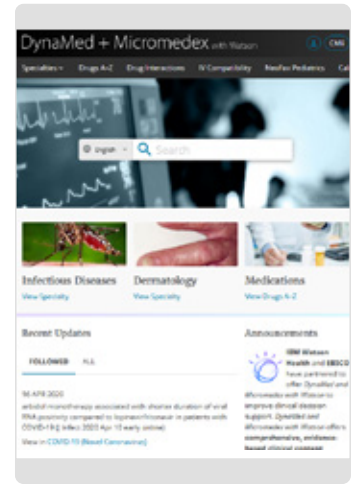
DynaMed + Micromedex with Watson

CMJ

Specialties | Drugs A-Z | Drug Interactions | IV Compatibility | NeoFax Pediatrics | Cal

English | Search

Infectious Diseases
View Specialty

Dermatology
View Specialty

Medications
View Drugs A-Z

Recent Updates

FOLLOWED | ALL

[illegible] APR 2020
arbidol monotherapy associated with shorter duration of viral RNA positivity compared to lopinavir/ritonavir in patients with COVID-19 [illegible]
View in COVID-19 (Novel Coronavirus)

Announcements

IBM Watson Health and EBSCO have partnered to offer DynaMed and Micromedex with Watson to improve clinical decision support. DynaMed and Micromedex with Watson offers comprehensive, evidence-based clinical content